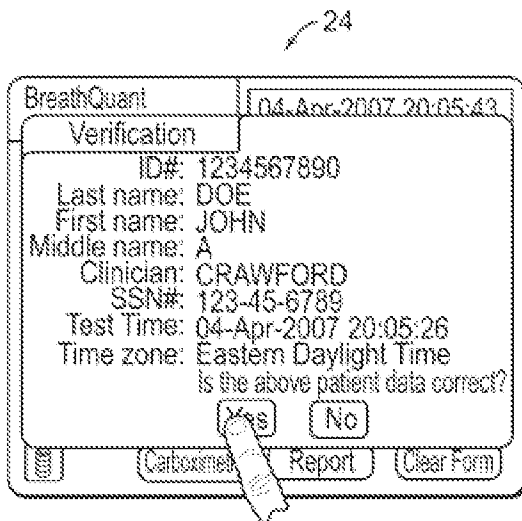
24

BreathQuant

04-Apr-2007 20:05:43

Verification

ID#: 1234567890
Last name: DOE
First name: JOHN
Middle name: A
Clinician: CRAWFORD
SSN#: 123-45-6789
Test Time: 04-Apr-2007 20:05:26
Time zone: Eastern Daylight Time

Is the above patient data correct?

Yes No

Carboxime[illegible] Report Clear Form